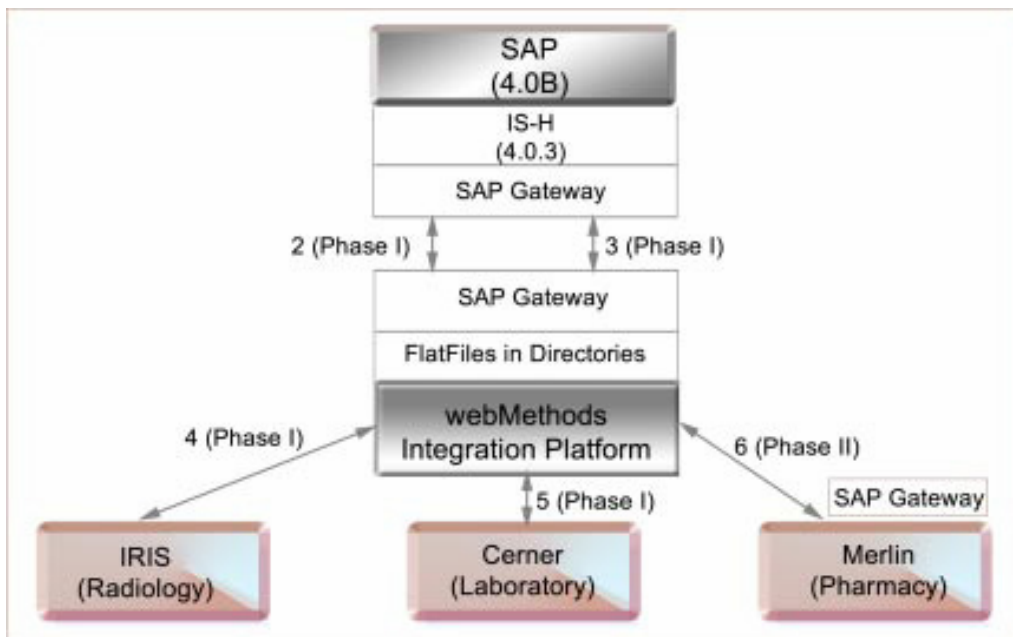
SAP
(4.0B)

IS-H
(4.0.3)

SAP Gateway

2 (Phase I)

3 (Phase I)

SAP Gateway

FlatFiles in Directories

webMethods
Integration Platform

4 (Phase I)

6 (Phase II)

SAP Gateway

5 (Phase I)

IRIS
(Radiology)

Cerner
(Laboratory)

Merlin
(Pharmacy)